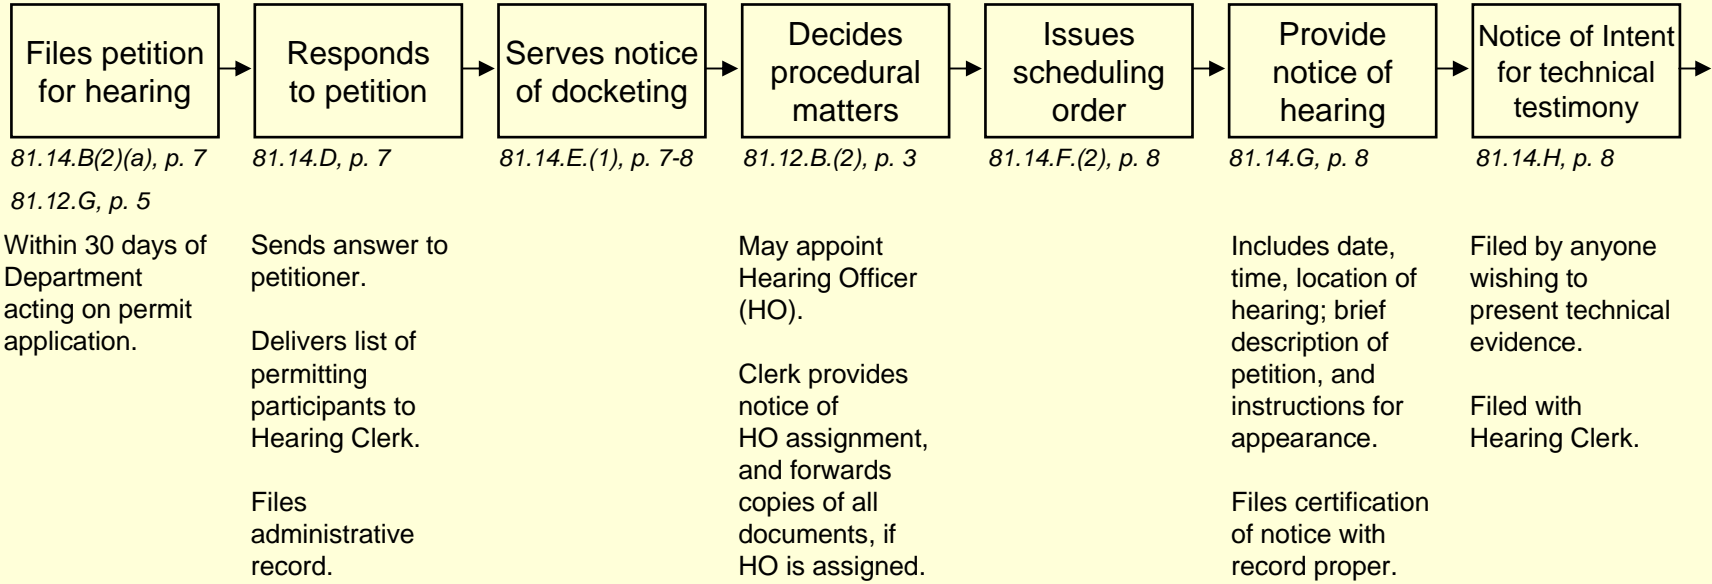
Files petition for hearing

81.14.B(2)(a), p. 7

81.12.G, p. 5

Within 30 days of Department acting on permit application.

Responds to petition

81.14.D, p. 7

Sends answer to petitioner.

Delivers list of permitting participants to Hearing Clerk.

Files administrative record.

Serves notice of docketing

81.14.E.(1), p. 7-8

Decides procedural matters

81.12.B.(2), p. 3

May appoint Hearing Officer (HO).

Clerk provides notice of HO assignment, and forwards copies of all documents, if HO is assigned.

Issues scheduling order

81.14.F.(2), p. 8

Provide notice of hearing

81.14.G, p. 8

Includes date, time, location of hearing; brief description of petition, and instructions for appearance.

Files certification of notice with record proper.

Notice of Intent for technical testimony

81.14.H, p. 8

Filed by anyone wishing to present technical evidence.

Filed with Hearing Clerk.